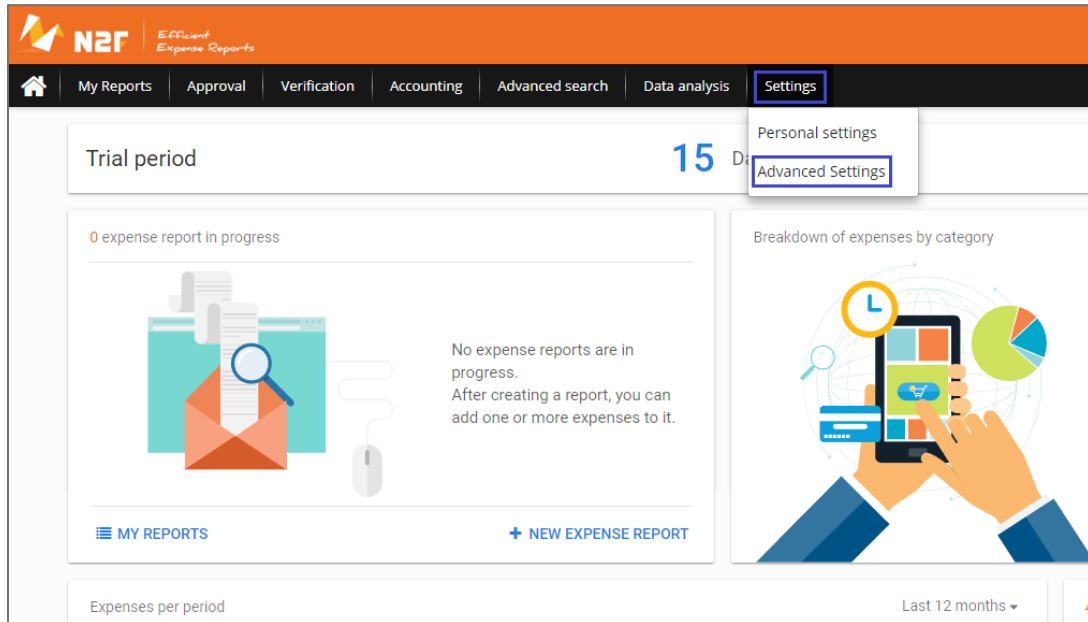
N2F Efficient Expense Reports

My Reports | Approval | Verification | Accounting | Advanced search | Data analysis | Settings

Personal settings
Advanced Settings

Trial period

15 Da

0 expense report in progress

No expense reports are in progress.
After creating a report, you can add one or more expenses to it.

MY REPORTS

+ NEW EXPENSE REPORT

Breakdown of expenses by category

Expenses per period

Last 12 months